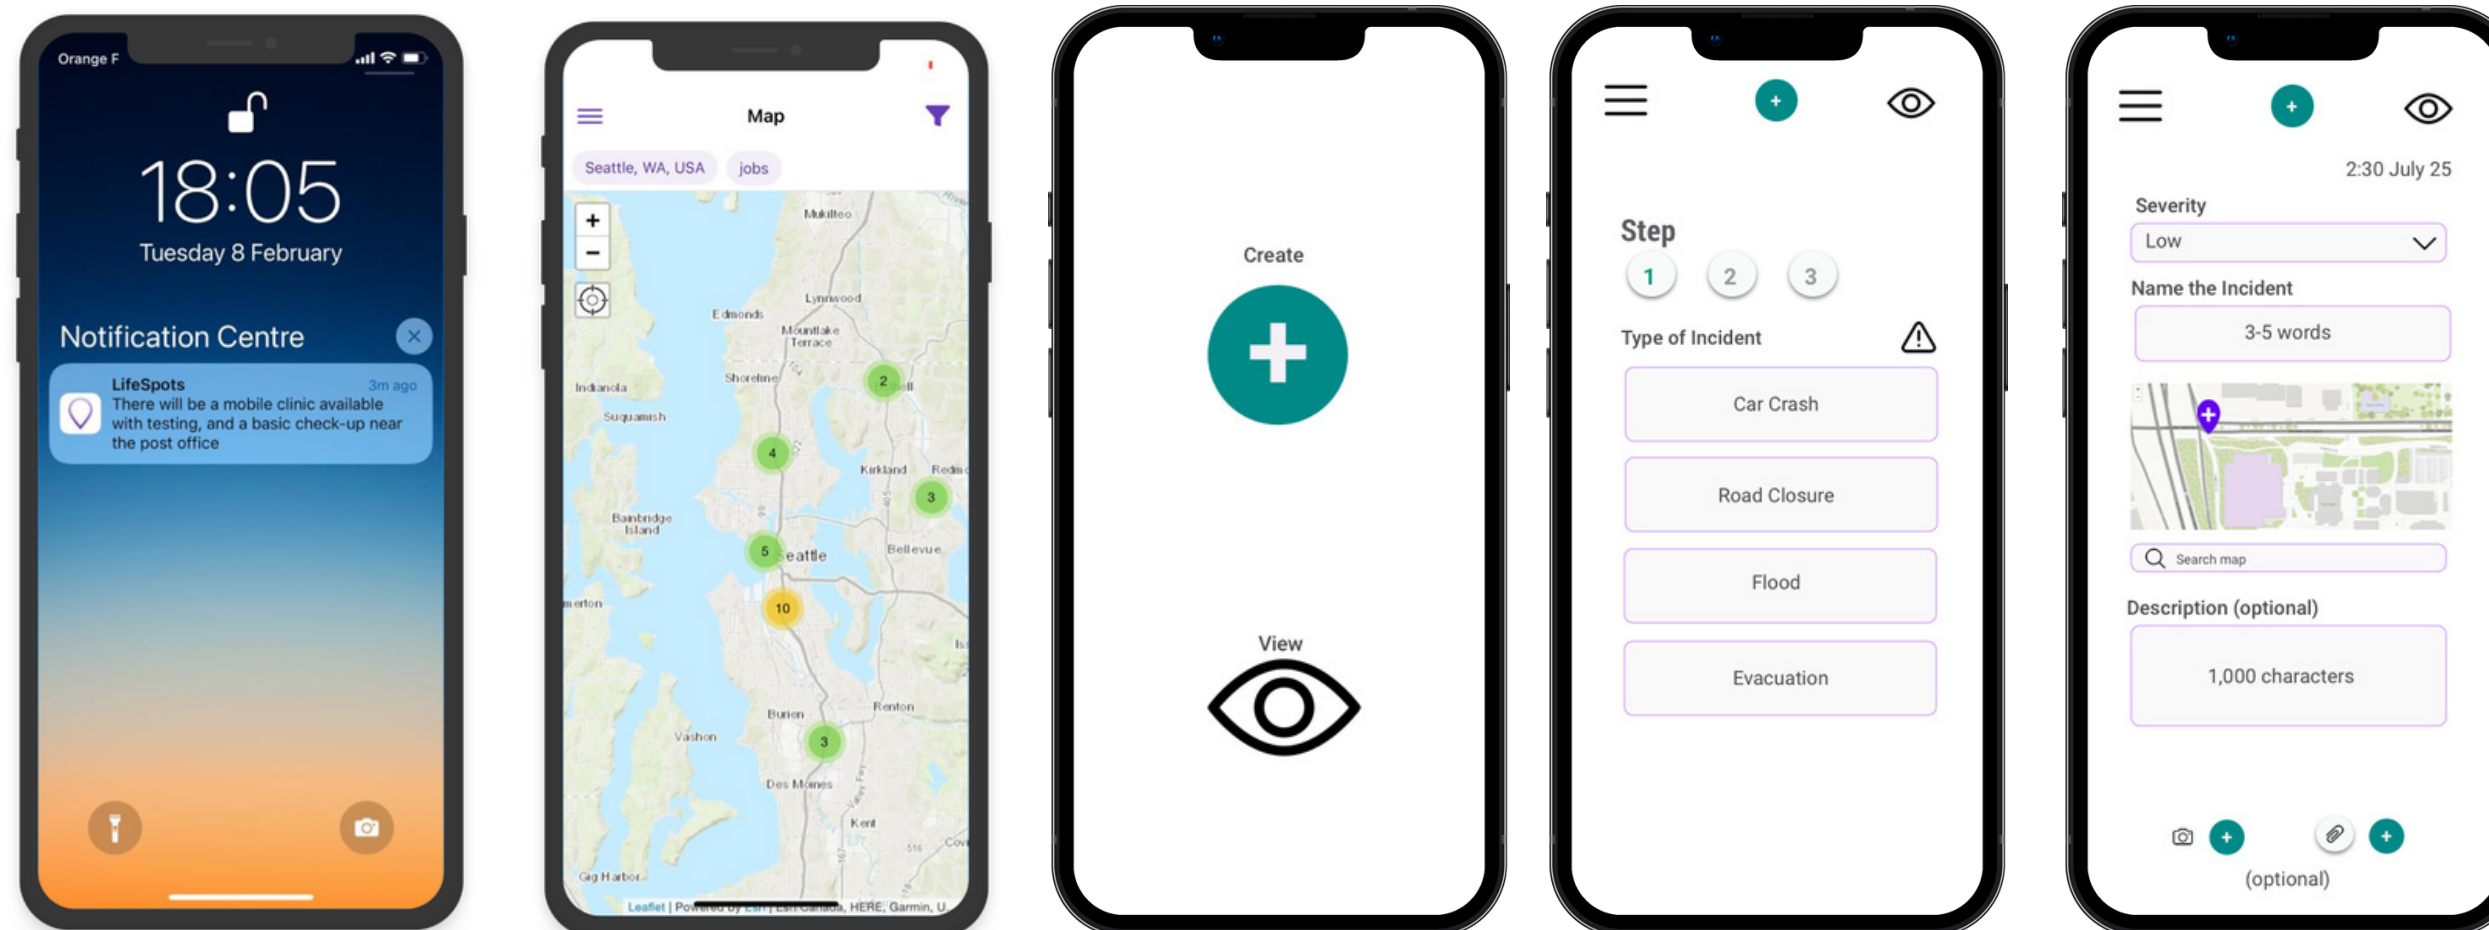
Orange F

18:05
Tuesday 8 February

Notification Centre

LifeSpots 3m ago
There will be a mobile clinic available with testing, and a basic check-up near the post office

Map

Seattle, WA, USA jobs

+
−

Mukilteo
Edmonds
Lynnwood
Mountlake Terrace
Shoreline
Indianola
Suquamish
Kirkland
Redm
Bainbridge Island
Seattle
Bellevue
erton
Burien
Renton
Vashon
Des Moines
Kent
Gig Harbor
2
4
3
5
10
3

Leaflet | Powered by Esri | Esri Canada, HERE, Garmin, U

Create

View

Step
1 2 3
Type of Incident
Car Crash
Road Closure
Flood
Evacuation

2:30 July 25
Severity
Low
Name the Incident
3-5 words
Search map
Description (optional)
1,000 characters
(optional)